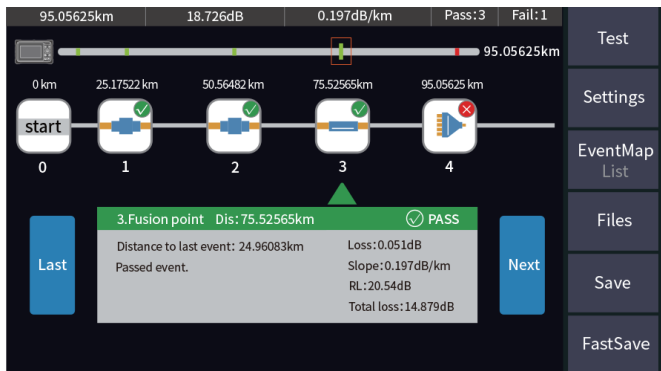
95.05625km | 18.726dB | 0.197dB/km | Pass:3 | Fail:1

95.05625km

0 km
start
0

25.17522 km
1

50.56482 km
2

75.52565km
3

95.05625 km
4

3.Fusion point Dis:75.52565km PASS

Distance to last event: 24.96083km
Passed event.

Loss:0.051dB
Slope:0.197dB/km
RL:20.54dB
Total loss:14.879dB

Last

Next

Test

Settings

EventMap
List

Files

Save

FastSave